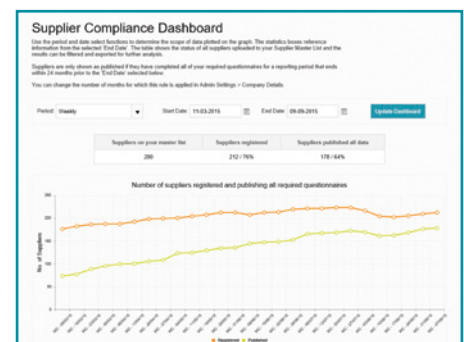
Supplier Compliance Dashboard

Use the period and date select functions to determine the scope of data plotted on the graph. The statistics boxes reference information from the selected 'End Date'. The table shows the status of all suppliers uploaded to your Supplier Master List and the results can be filtered and exported for further analysis.

Suppliers are only shown as published if they have completed all of your required questionnaires for a reporting period that ends within 24 months prior to the 'End Date' selected below.

You can change the number of months for which this rule is applied in Admin Settings > Company Details.

Period: Weekly Start Date: 11-03-2015 End Date: 09-09-2015 Update Dashboard

| Suppliers on your master list | Suppliers registered | Suppliers published all data |
|---|---|---|
| 280 | 212 / 76% | 178 / 64% |

Number of suppliers registered and publishing all required questionnaires

250
200
150
100
50
0

No. of Suppliers

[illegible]

Registered Published